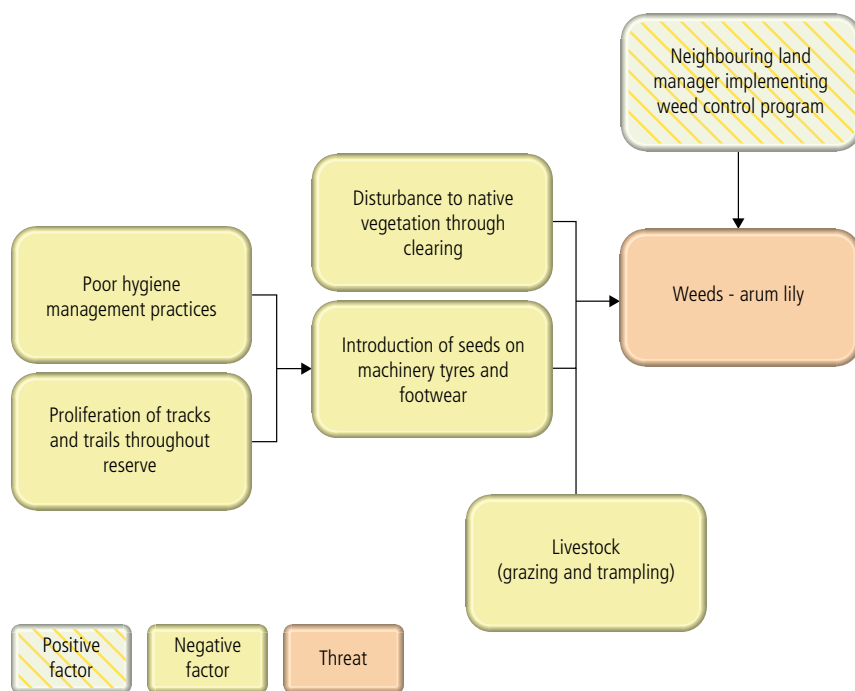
Neighbouring land manager implementing weed control program

Disturbance to native vegetation through clearing

Weeds - arum lily

Poor hygiene management practices

Introduction of seeds on machinery tyres and footwear

Proliferation of tracks and trails throughout reserve

Livestock (grazing and trampling)

Positive factor

Negative factor

Threat